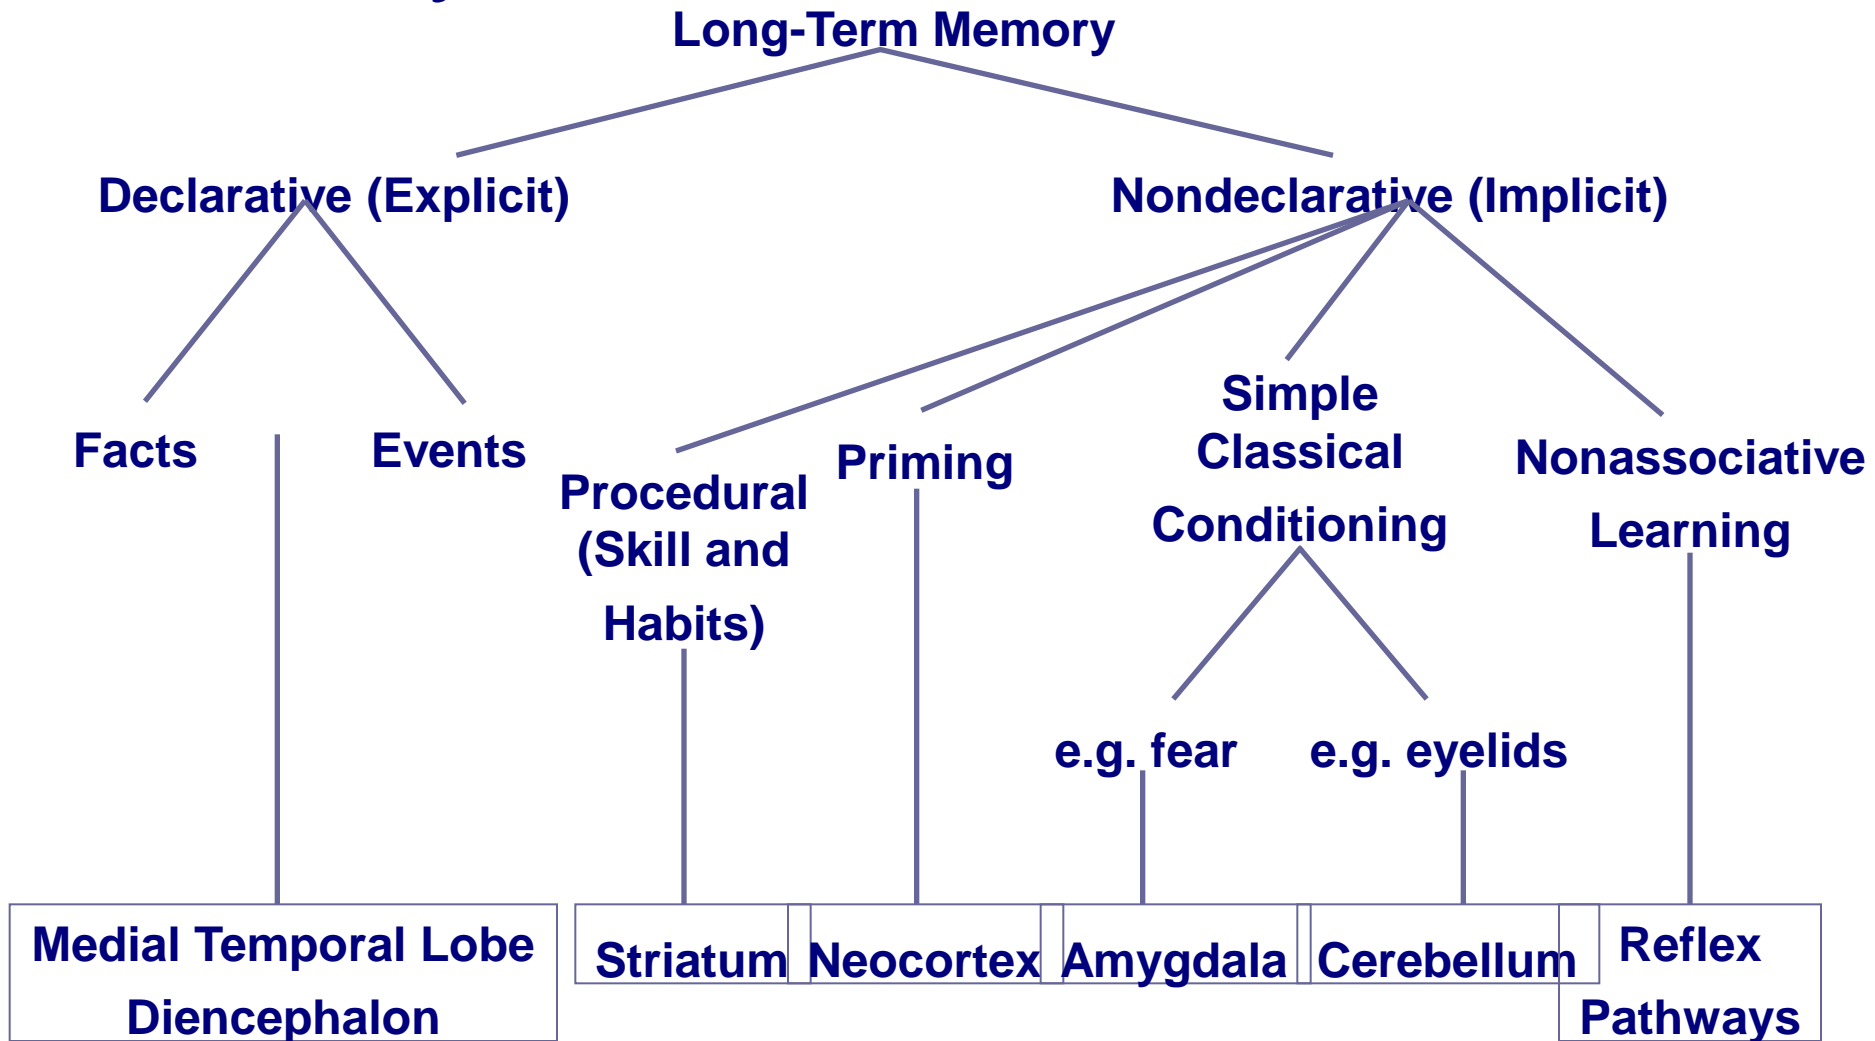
Long-Term Memory

Declarative (Explicit)

Nondeclarative (Implicit)

Facts

Events

Procedural (Skill and Habits)

Priming

Simple Classical Conditioning

Nonassociative Learning

e.g. fear

e.g. eyelids

Medial Temporal Lobe Diencephalon

Striatum

Neocortex

Amygdala

Cerebellum

Reflex Pathways